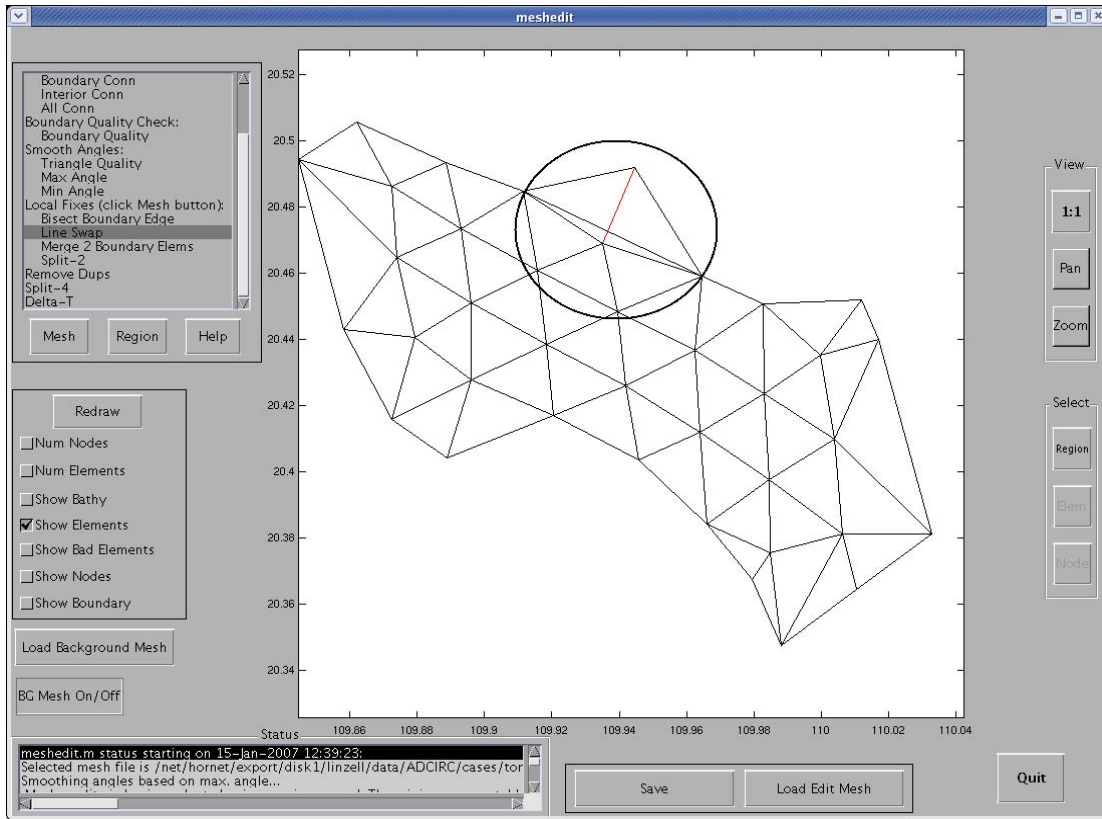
meshedit

Boundary Conn
Interior Conn
All Conn
Boundary Quality Check:
Boundary Quality
Smooth Angles:
Triangle Quality
Max Angle
Min Angle
Local Fixes (click Mesh button):
Bisect Boundary Edge
Line Swap
Merge 2 Boundary Elems
Split-2
Remove Dups
Split-4
Delta-T

Mesh Region Help

Redraw
Num Nodes
Num Elements
Show Bathy
Show Elements
Show Bad Elements
Show Nodes
Show Boundary

Load Background Mesh

BG Mesh On/Off

20.52
20.5
20.48
20.46
20.44
20.42
20.4
20.38
20.36
20.34

109.86 109.88 109.9 109.92 109.94 109.96 109.98 110 110.02 110.04

View
1:1
Pan
Zoom

Select
Region
Elem
Node

Status
meshedit.m status starting on 15-Jan-2007 12:39:23:
Selected mesh file is /net/hornet/export/disk1/linzell/data/ADCIRC/cases/tor
Smoothing angles based on max. angle...
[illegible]

Save
Load Edit Mesh
Quit